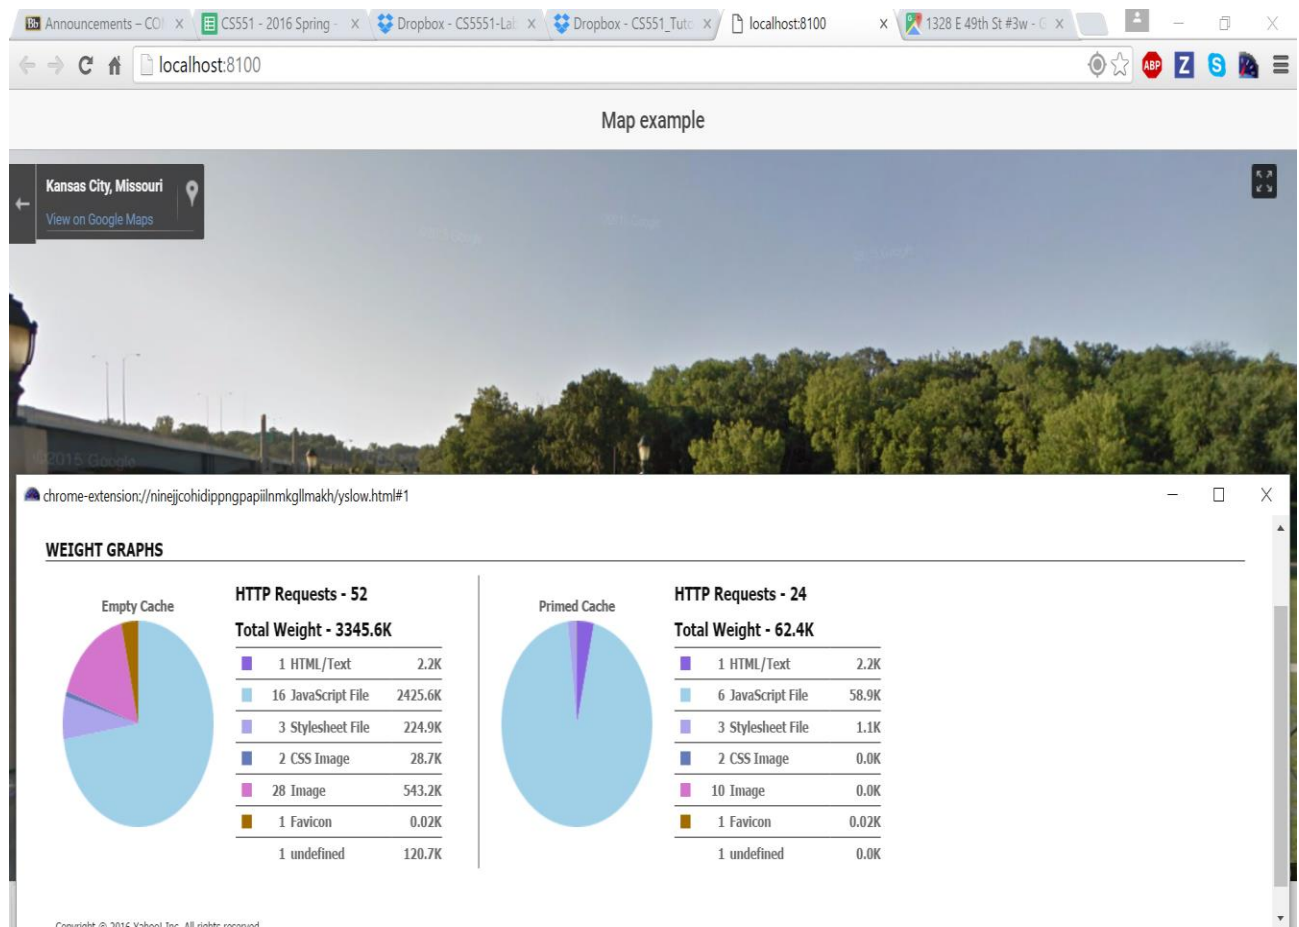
Bb Announcements – CO ×
CS551 - 2016 Spring - ×
Dropbox - CS5551-Lal ×
Dropbox - CS551_Tuto ×
localhost:8100 ×
1328 E 49th St #3w - ×

localhost:8100

Map example

Kansas City, Missouri
View on Google Maps

©2015 Google

chrome-extension://ninejjcohidippngpapiilnmkgllmakh/yslow.html#1

WEIGHT GRAPHS

Empty Cache

HTTP Requests - 52
Total Weight - 3345.6K

| | | |
|---|---|---|
| | 1 HTML/Text | 2.2K |
| | 16 JavaScript File | 2425.6K |
| | 3 Stylesheet File | 224.9K |
| | 2 CSS Image | 28.7K |
| | 28 Image | 543.2K |
| | 1 Favicon | 0.02K |
| | 1 undefined | 120.7K |

Primed Cache

HTTP Requests - 24
Total Weight - 62.4K

| | | |
|---|---|---|
| | 1 HTML/Text | 2.2K |
| | 6 JavaScript File | 58.9K |
| | 3 Stylesheet File | 1.1K |
| | 2 CSS Image | 0.0K |
| | 10 Image | 0.0K |
| | 1 Favicon | 0.02K |
| | 1 undefined | 0.0K |

Copyright © 2016 Yahoo! Inc. All rights reserved.